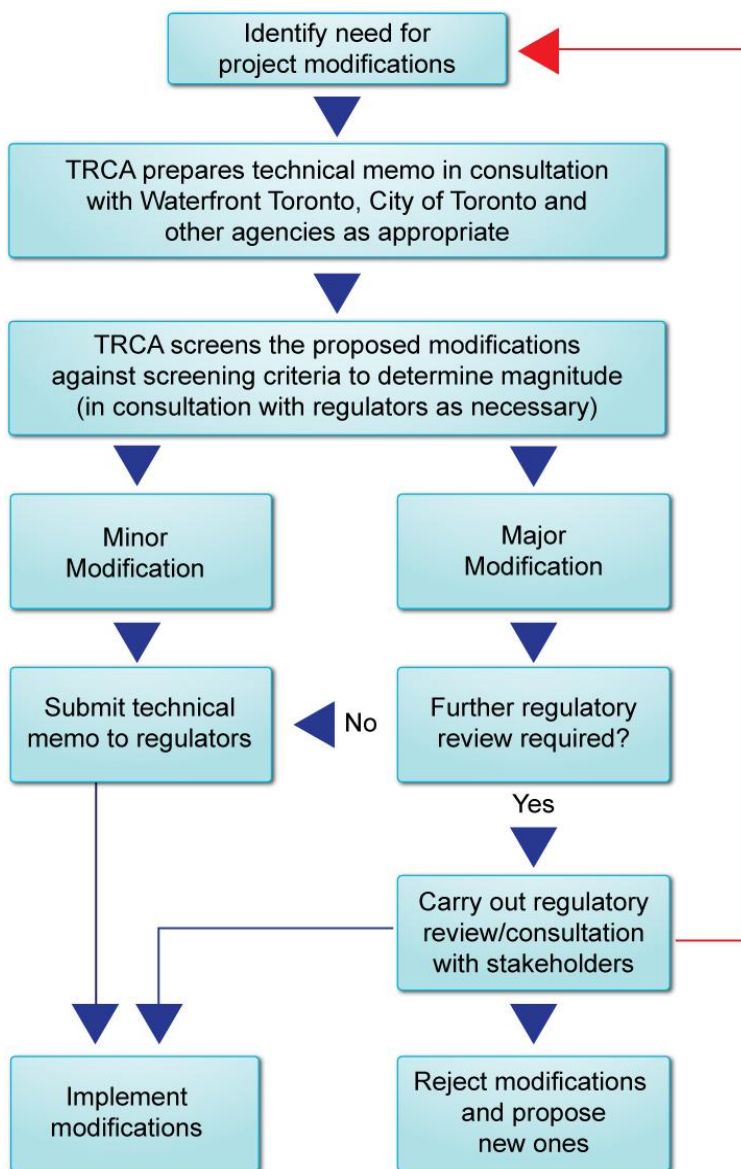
Identify need for project modifications

TRCA prepares technical memo in consultation with Waterfront Toronto, City of Toronto and other agencies as appropriate

TRCA screens the proposed modifications against screening criteria to determine magnitude (in consultation with regulators as necessary)

Minor Modification

Major Modification

Submit technical memo to regulators

No

Further regulatory review required?

Yes

Carry out regulatory review/consultation with stakeholders

Implement modifications

Reject modifications and propose new ones